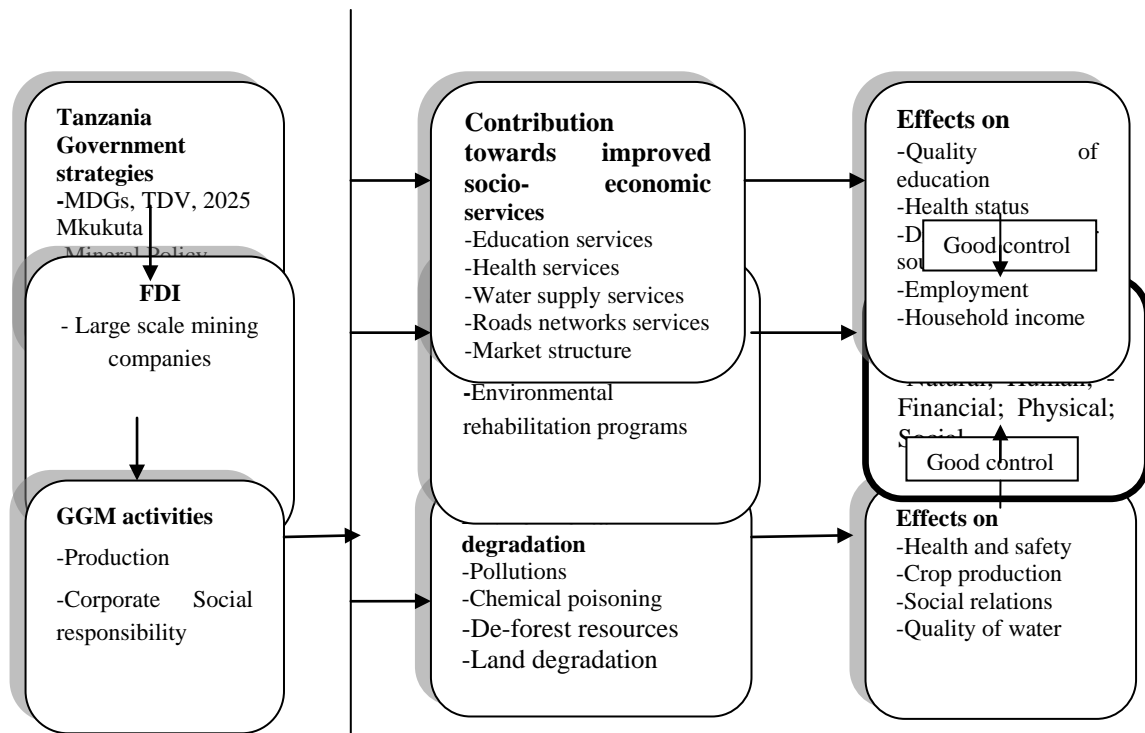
Tanzania Government strategies
-MDGs, TDV, 2025 Mkukuta
-Mineral Policy

FDI
- Large scale mining companies

GGM activities
-Production
-Corporate Social responsibility

Contribution towards improved socio- economic services
-Education services
-Health services
-Water supply services
-Roads networks services
-Market structure

-Environmental rehabilitation programs

degradation
-Pollutions
-Chemical poisoning
-De-forest resources
-Land degradation

Effects on
-Quality of education
-Health status
-D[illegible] so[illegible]
-Employment
-Household income

Good control

-Natural; Human; -Financial; Physical; Social

Good control

Effects on
-Health and safety
-Crop production
-Social relations
-Quality of water